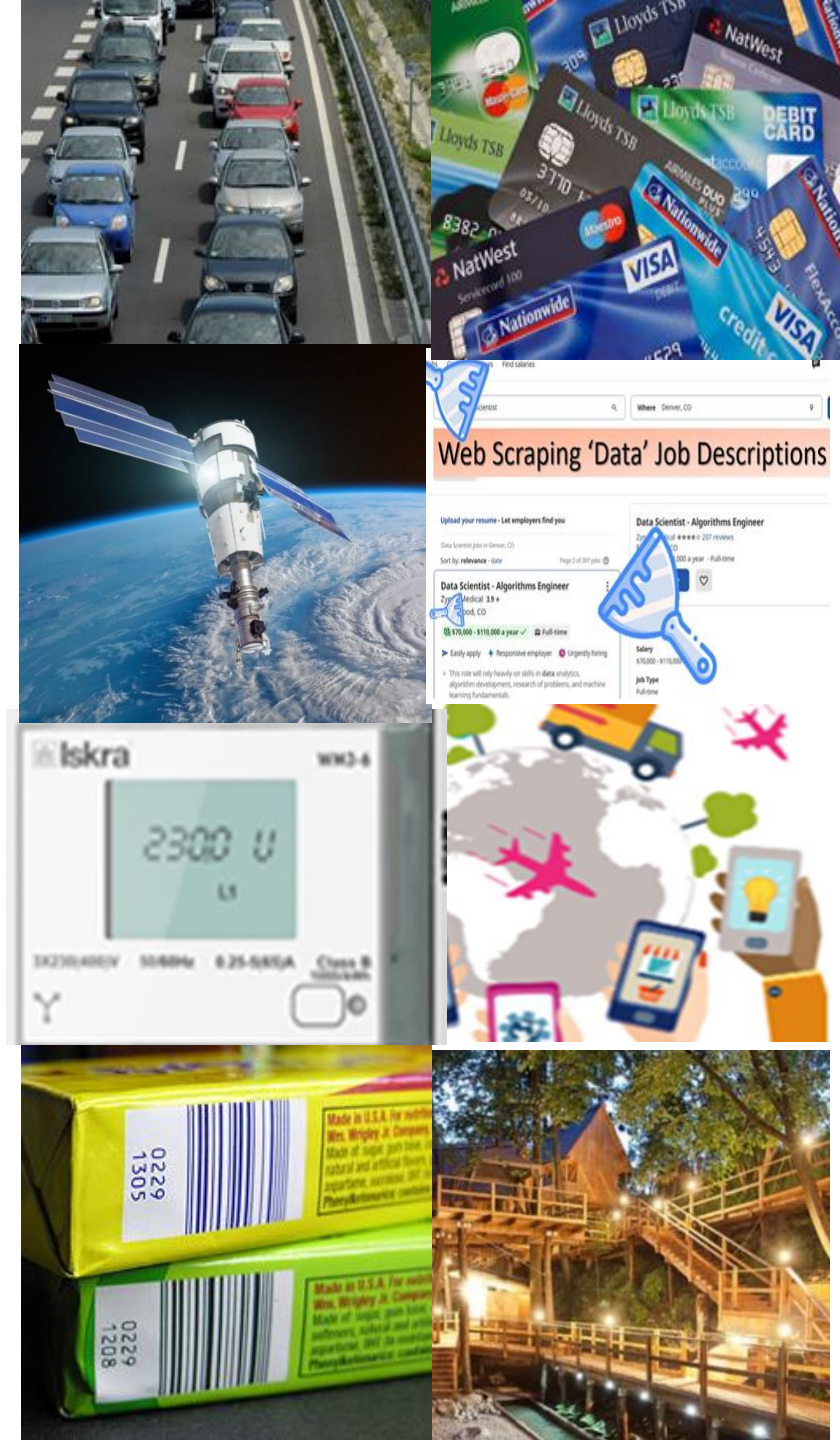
Lloyds TSB
NatWest
Lloyds TSB
DEBIT CARD
Lloyds TSB
3770
8382
NatWest
Nationwide
Maestro
VISA
Nationwide
VISA
credit

Find salaries
Scientist
Where Denver, CO
Web Scraping 'Data' Job Descriptions
Upload your resume - Let employers find you
Data Scientist jobs in Denver, CO
Sort by: relevance - date
Page 2 of 307 jobs
Data Scientist - Algorithms Engineer
Zyn Medical 3.9
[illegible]ood, CO
$70,000 - $110,000 a year
Full-time
Easily apply
Responsive employer
Urgently hiring
This role will rely heavily on skills in data analytics, algorithm development, research of problems, and machine learning fundamentals.
Data Scientist - Algorithms Engineer
Zyn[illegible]ical 207 reviews
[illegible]O
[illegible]0 a year - Full-time
Salary
$70,000 - $110,0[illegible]
Job Type
Full-time

Iskra
WM3-6
230.0 V
L1
3X230/400V
50/60Hz
0.25-5(65)A
Class B

0229
1305
Made in U.S.A. For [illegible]
Wm. Wrigley Jr. Company
0229
1208
Made in U.S.A. For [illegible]
Wm. Wrigley Jr. Company